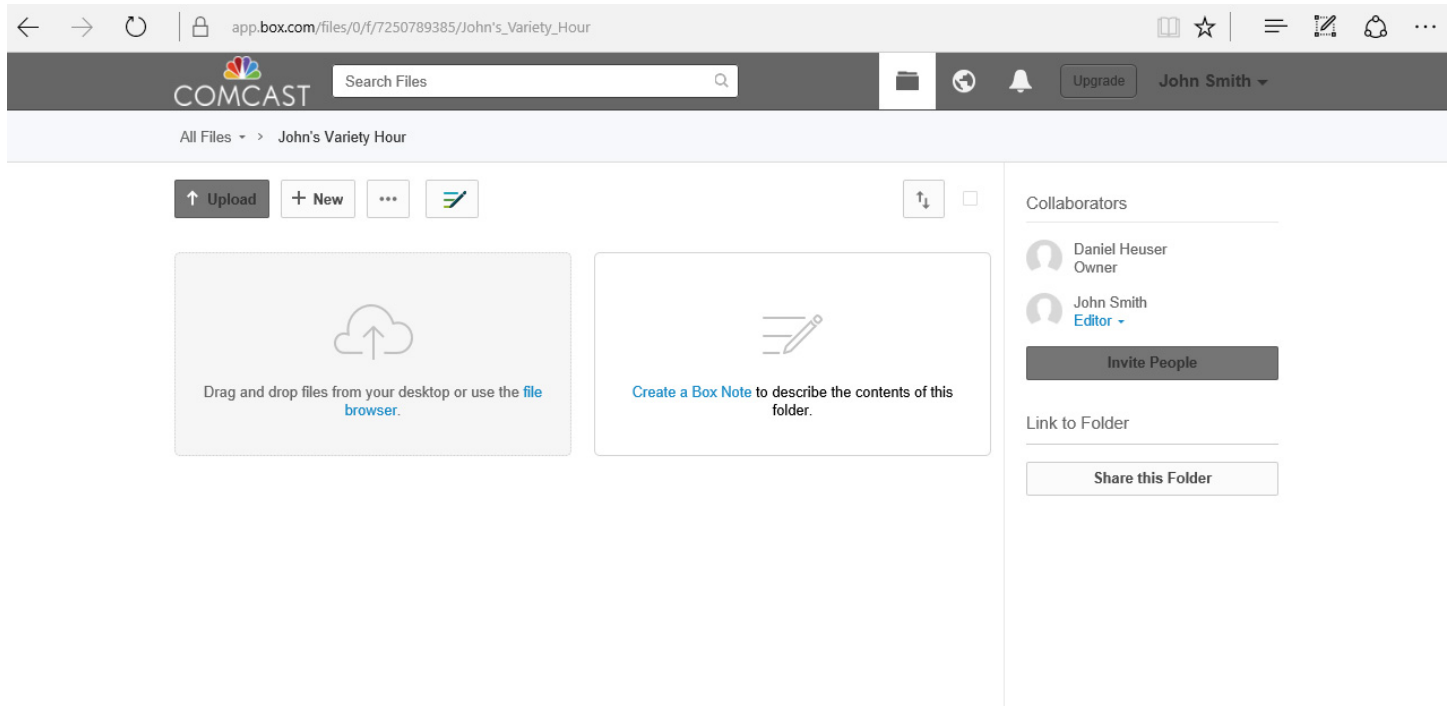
app.box.com/files/0/f/7250789385/John's_Variety_Hour

COMCAST

Search Files

Upgrade

John Smith

All Files > John's Variety Hour

Upload

+ New

...

Drag and drop files from your desktop or use the file browser.

Create a Box Note to describe the contents of this folder.

Collaborators

Daniel Heuser
Owner

John Smith
Editor

Invite People

Link to Folder

Share this Folder